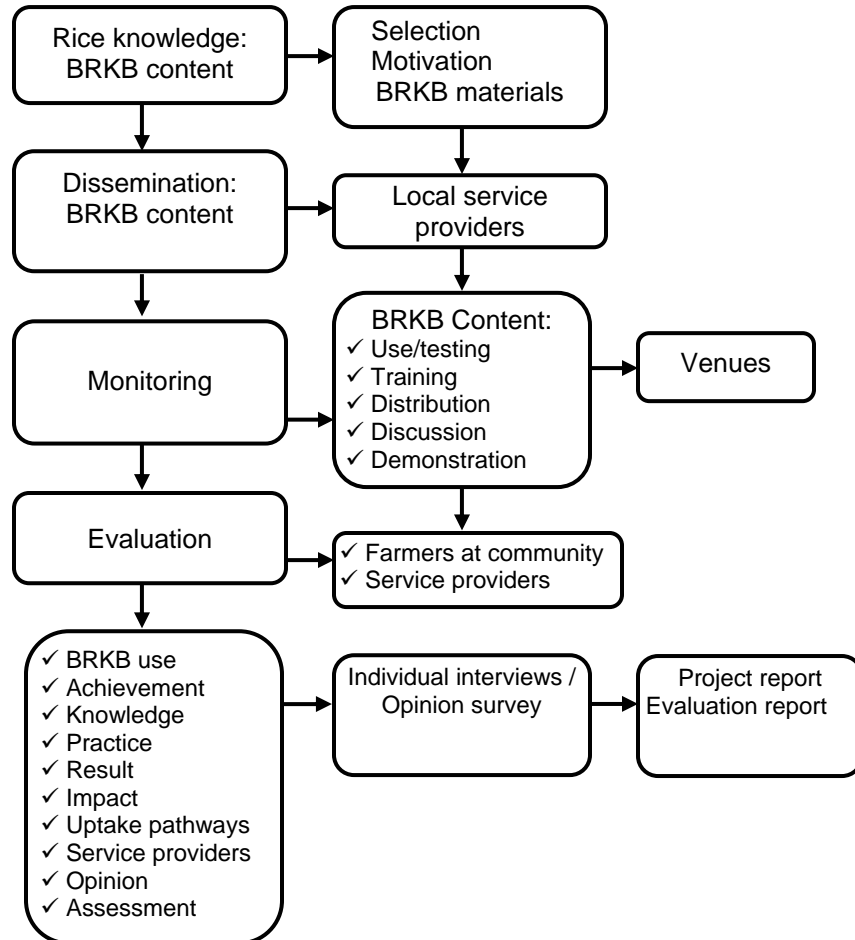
Rice knowledge: BRKB content

Selection
Motivation
BRKB materials

Dissemination: BRKB content

Local service providers

Monitoring

BRKB Content:
✓ Use/testing
✓ Training
✓ Distribution
✓ Discussion
✓ Demonstration

Venues

Evaluation

✓ Farmers at community
✓ Service providers

✓ BRKB use
✓ Achievement
✓ Knowledge
✓ Practice
✓ Result
✓ Impact
✓ Uptake pathways
✓ Service providers
✓ Opinion
✓ Assessment

Individual interviews / Opinion survey

Project report
Evaluation report